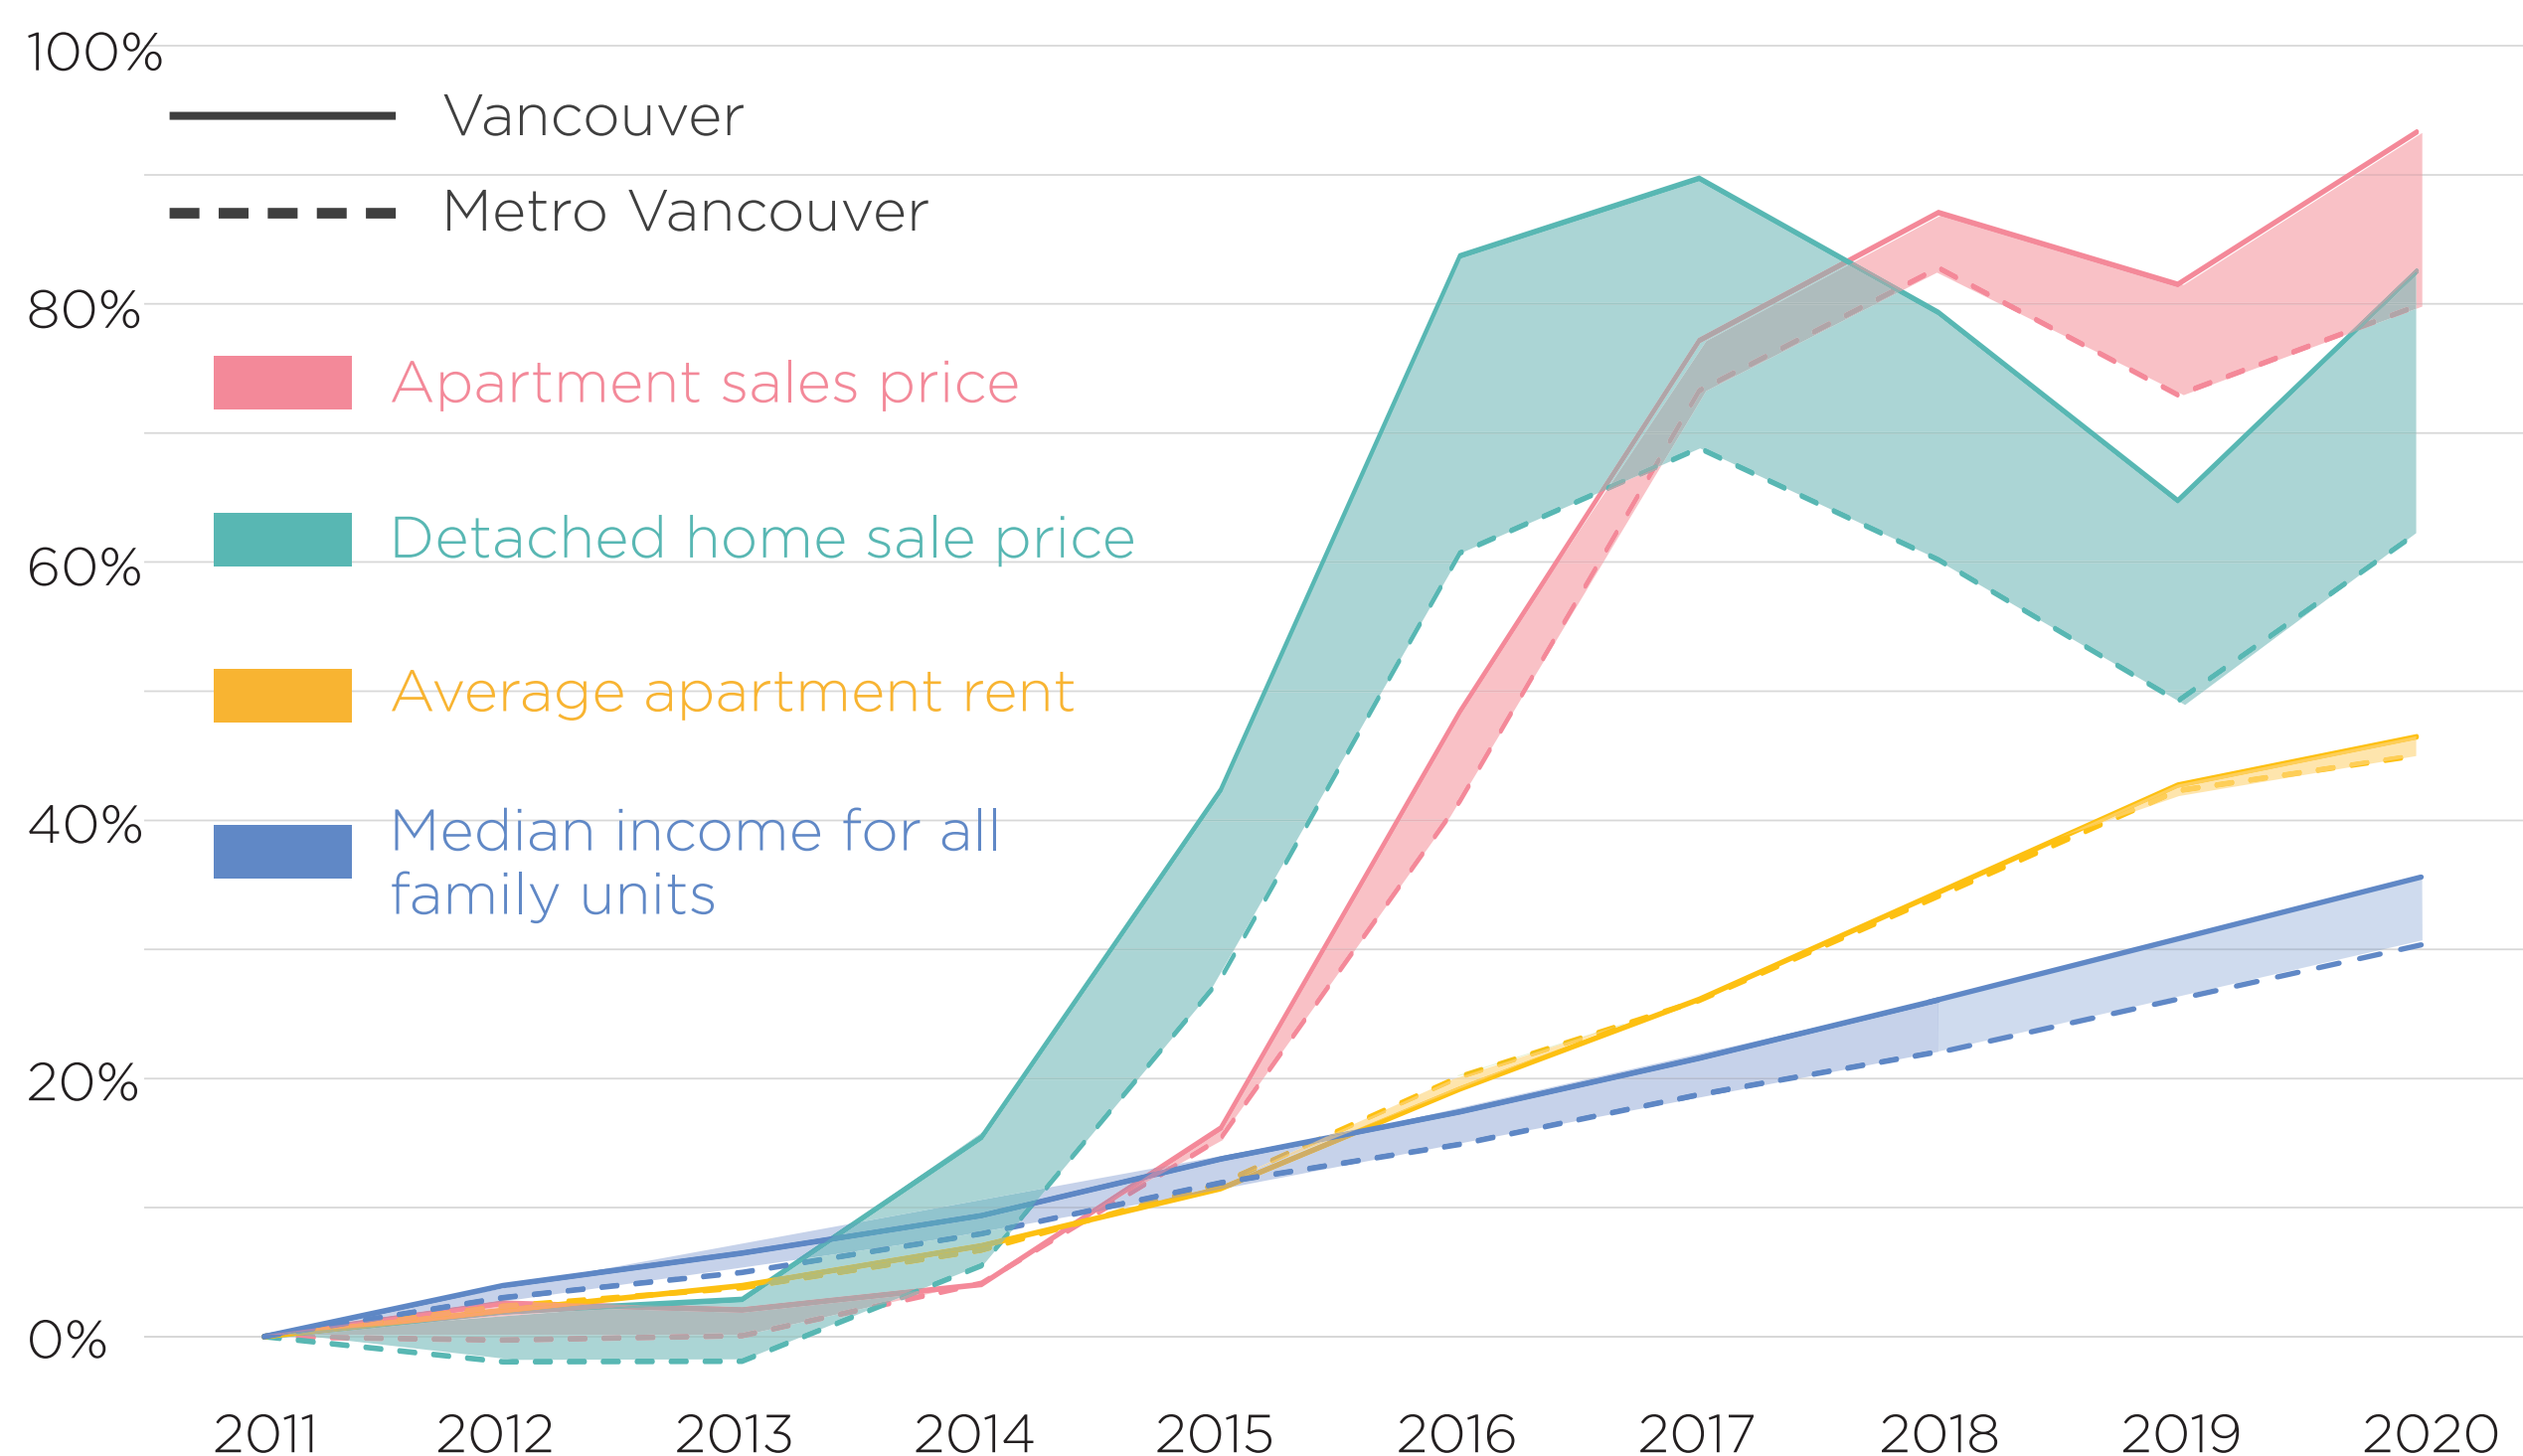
100%

Vancouver

Metro Vancouver

80%

Apartment sales price

Detached home sale price

60%

Average apartment rent

40%

Median income for all family units

20%

0%

2011 2012 2013 2014 2015 2016 2017 2018 2019 2020